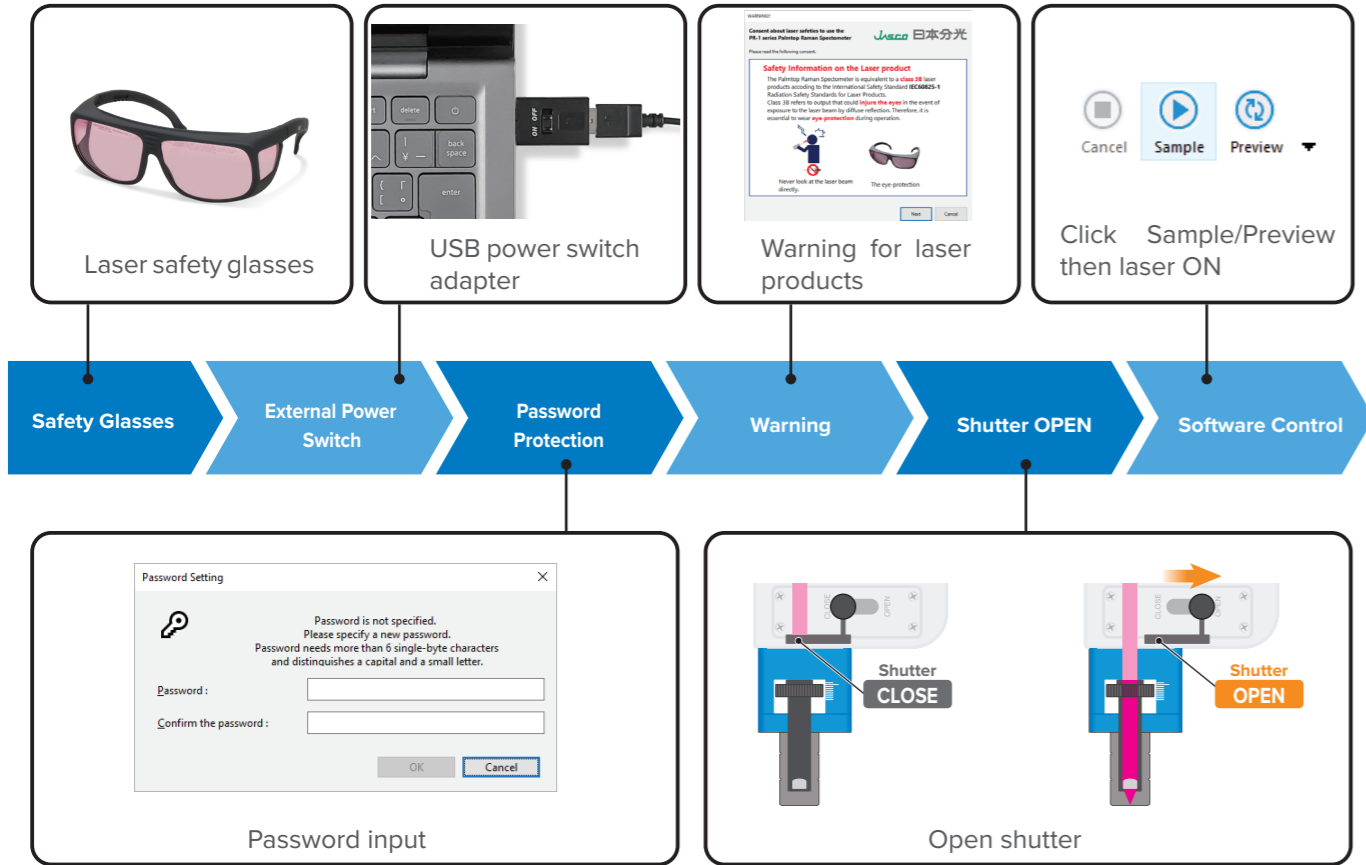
Laser safety glasses

delete
back space
enter
ON OFF

USB power switch adapter

WARNING!
Consent about laser safeties to use the PR-1 series Palmtop Raman Spectrometer
JASCO 日本分光
Please read the following consent.
Safety Information on the Laser product
The Palmtop Raman Spectrometer is equivalent to a class 3B laser products according to the International Safety Standard IEC60825-1 Radiation Safety Standards for Laser Products.
Class 3B refers to output that could injure the eyes in the event of exposure to the laser beam by diffuse reflection. Therefore, it is essential to wear eye-protection during operation.
Never look at the laser beam directly.
The eye-protection
Next
Cancel

Warning for laser products

Cancel
Sample
Preview

Click Sample/Preview then laser ON

Safety Glasses
External Power Switch
Password Protection
Warning
Shutter OPEN
Software Control

Password Setting
Password is not specified.
Please specify a new password.
Password needs more than 6 single-byte characters and distinguishes a capital and a small letter.
Password :
Confirm the password :
OK
Cancel

Password input

CLOSE
OPEN
Shutter
CLOSE
CLOSE
OPEN
Shutter
OPEN

Open shutter